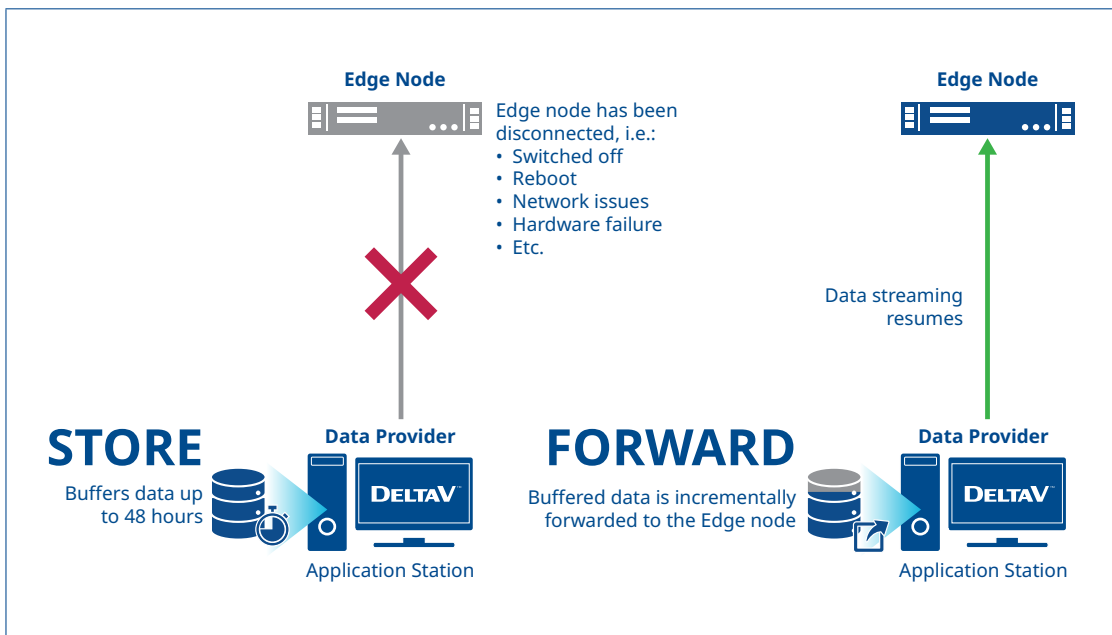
Edge Node

Edge node has been disconnected, i.e.:
• Switched off
• Reboot
• Network issues
• Hardware failure
• Etc.

Edge Node

Data streaming resumes

STORE

Buffers data up to 48 hours

Data Provider

DELTAV

Application Station

FORWARD

Buffered data is incrementally forwarded to the Edge node

Data Provider

DELTAV

Application Station